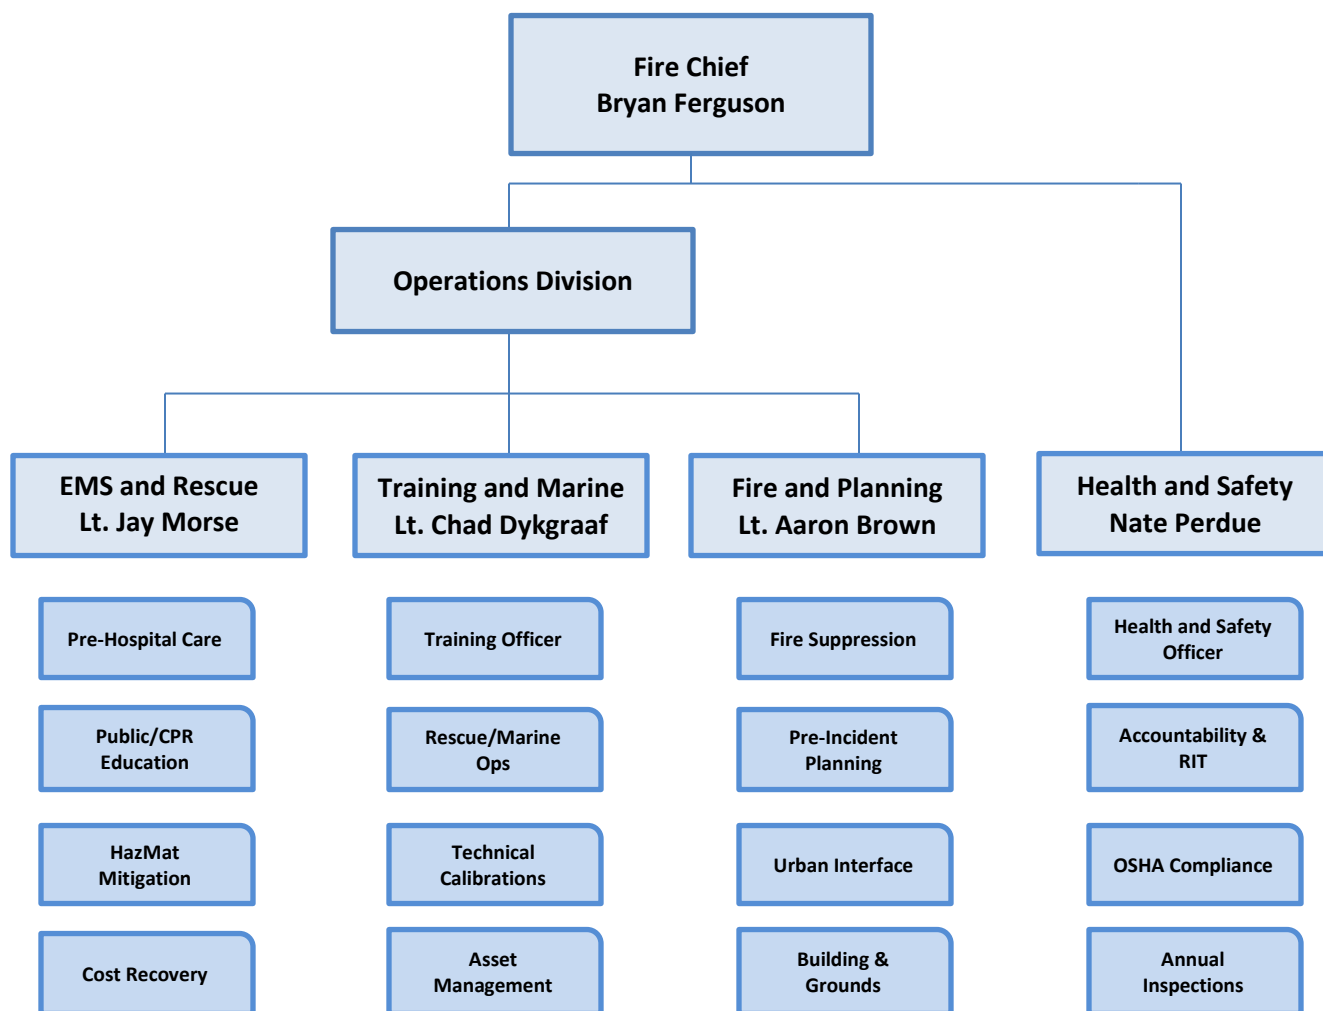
Fire Chief
Bryan Ferguson

Operations Division

EMS and Rescue
Lt. Jay Morse

Training and Marine
Lt. Chad Dykgraaf

Fire and Planning
Lt. Aaron Brown

Health and Safety
Nate Perdue

Pre-Hospital Care

Public/CPR Education

HazMat Mitigation

Cost Recovery

Training Officer

Rescue/Marine Ops

Technical Calibrations

Asset Management

Fire Suppression

Pre-Incident Planning

Urban Interface

Building & Grounds

Health and Safety Officer

Accountability & RIT

OSHA Compliance

Annual Inspections